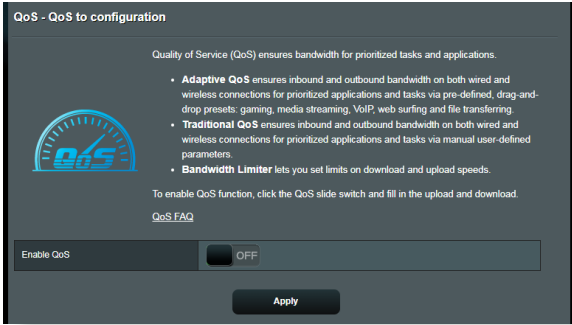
QoS - QoS to configuration

Quality of Service (QoS) ensures bandwidth for prioritized tasks and applications.

- **Adaptive QoS** ensures inbound and outbound bandwidth on both wired and wireless connections for prioritized applications and tasks via pre-defined, drag-and-drop presets: gaming, media streaming, VoIP, web surfing and file transferring.
- **Traditional QoS** ensures inbound and outbound bandwidth on both wired and wireless connections for prioritized applications and tasks via manual user-defined parameters.
- **Bandwidth Limiter** lets you set limits on download and upload speeds.

To enable QoS function, click the QoS slide switch and fill in the upload and download.

QoS FAQ

QoS

Enable QoS

OFF

Apply